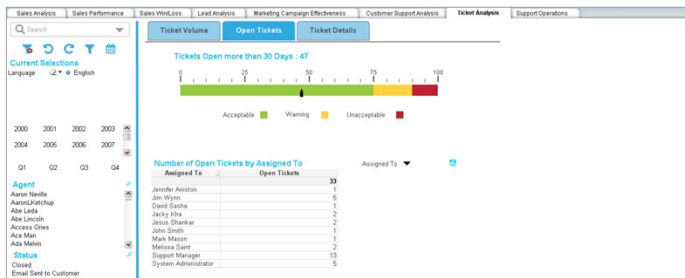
Sales Analysis | Sales Performance | Sales Win/Loss | Lead Analysis | Marketing Campaign Effectiveness | Customer Support Analysis | Ticket Analysis | Support Operations

Search

Current Selections
Language English

2000 2001 2002 2003
2004 2005 2006 2007

Q1 Q2 Q3 Q4

Agent
Aaron Neville
AaronLKetchup
Abe Leda
Abe Lincoln
Access Ories
Ace Man
Ada Melvin

Status
Closed
Email Sent to Customer

Ticket Volume | Open Tickets | Ticket Details

Tickets Open more than 30 Days : 47

0 25 50 75 100

Acceptable Warning Unacceptable

Number of Open Tickets by Assigned To

Assigned To

| Assigned To | Open Tickets |
|---|---|
| | 33 |
| Jennifer Aniston | 1 |
| Jim Wynn | 5 |
| David Sasha | 1 |
| Jacky Kha | 2 |
| Jesus Shankar | 2 |
| John Smith | 1 |
| Mark Mason | 1 |
| Melissa Saint | 2 |
| Support Manager | 13 |
| System Administrator | 5 |